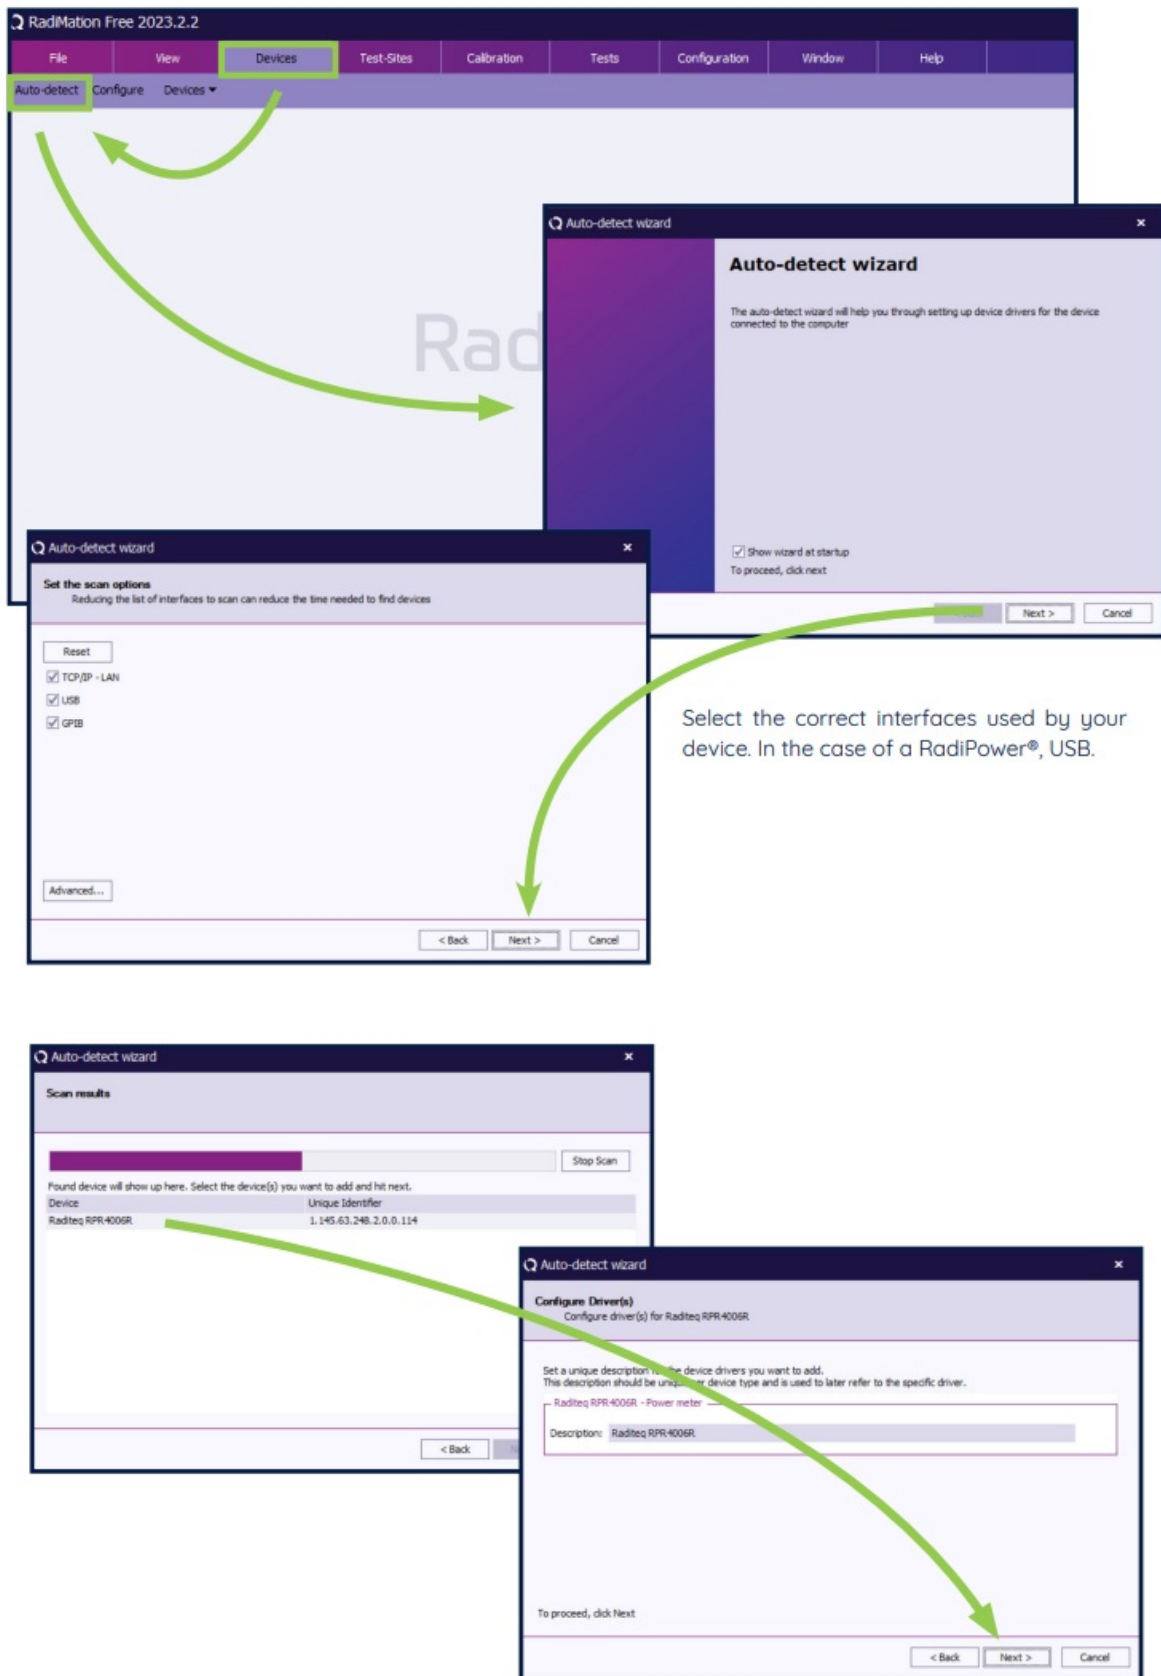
RadiMation Free 2023.2.2

File View Devices Test-Sites Calibration Tests Configuration Window Help

Auto-detect Configure Devices ▾

Rad

Auto-detect wizard ×

Auto-detect wizard

The auto-detect wizard will help you through setting up device drivers for the device connected to the computer

Show wizard at startup

To proceed, click next

Next > Cancel

Auto-detect wizard ×

Set the scan options
Reducing the list of interfaces to scan can reduce the time needed to find devices

Reset

TCP/IP - LAN

USB

GPIB

Advanced...

< Back Next > Cancel

Select the correct interfaces used by your device. In the case of a RadiPower®, USB.

Auto-detect wizard ×

Scan results

Stop Scan

Found device will show up here. Select the device(s) you want to add and hit next.

| Device | Unique Identifier |
|---|---|
| Raditeq RPR4006R | 1.145.63.248.2.0.0.114 |

< Back

Auto-detect wizard ×

Configure Driver(s)
Configure driver(s) for Raditeq RPR4006R

Set a unique description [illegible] the device drivers you want to add.
This description should be uni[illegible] device type and is used to later refer to the specific driver.

Raditeq RPR4006R - Power meter

Description: Raditeq RPR4006R

To proceed, click Next

< Back Next > Cancel